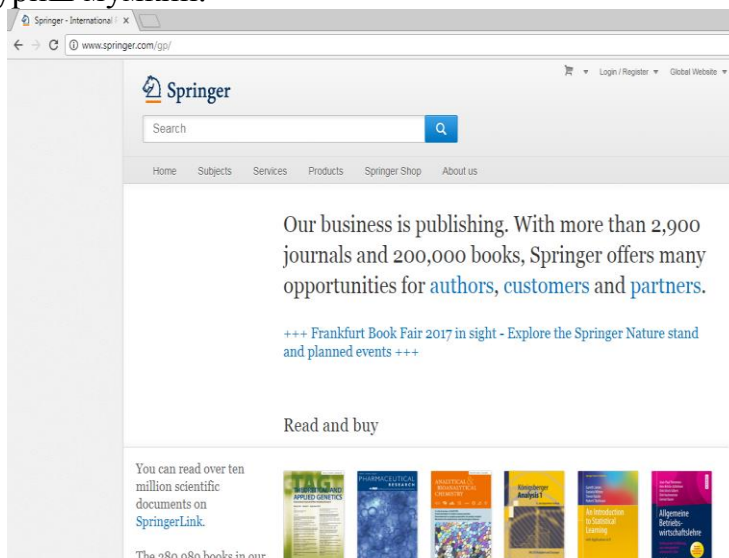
Springer - International F ×

www.springer.com/gp/

Login / Register ▾ Global Website ▾

Springer

Search

Home Subjects Services Products Springer Shop About us

Our business is publishing. With more than 2,900 journals and 200,000 books, Springer offers many opportunities for authors, customers and partners.

+++ Frankfurt Book Fair 2017 in sight - Explore the Springer Nature stand and planned events +++

Read and buy

You can read over ten million scientific documents on SpringerLink.

The 280,980 books in our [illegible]

TAG APPLIED GENETICS

PHARMACEUTICAL RESEARCH

ANALYTICAL & BIOANALYTICAL CHEMISTRY

Königsberger Analysis 1

An Introduction to Statistical Learning

Allgemeine Betriebswirtschaftslehre